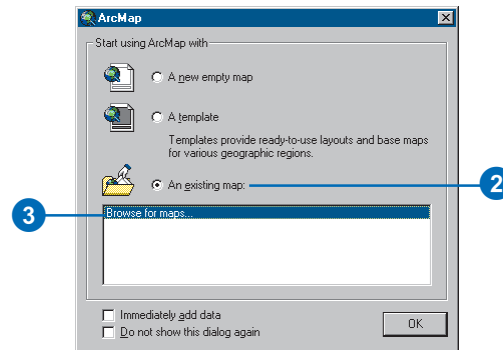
ArcMap

Start using ArcMap with

A new empty map

A template

Templates provide ready-to-use layouts and base maps for various geographic regions.

An existing map:

2

3

Browse for maps...

Immediately add data

Do not show this dialog again

OK